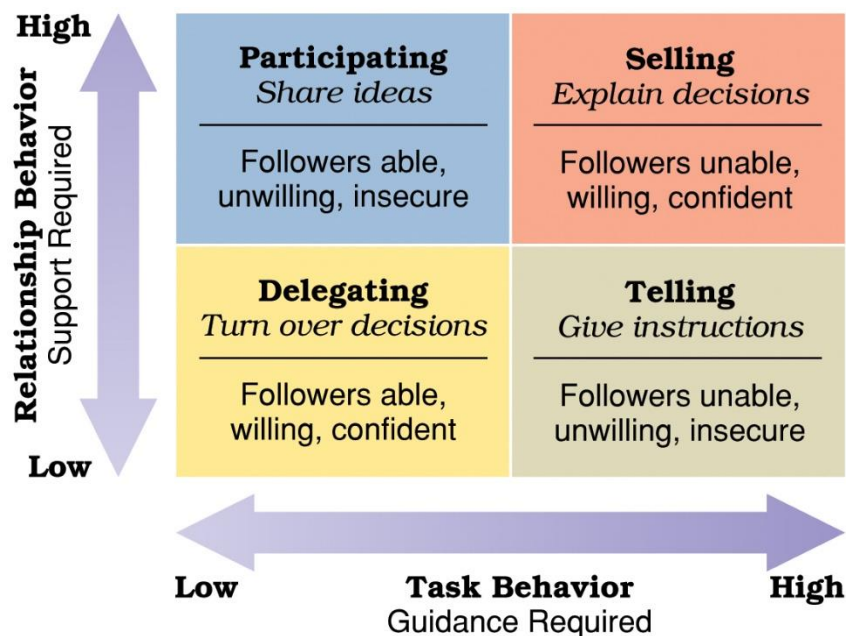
High

Relationship Behavior
Support Required

Low

| Participating<br>*Share ideas*<br>Followers able, unwilling, insecure | Selling<br>*Explain decisions*<br>Followers unable, willing, confident |
|---|---|
| Delegating<br>*Turn over decisions*<br>Followers able, willing, confident | Telling<br>*Give instructions*<br>Followers unable, unwilling, insecure |

Low Task Behavior High
Guidance Required